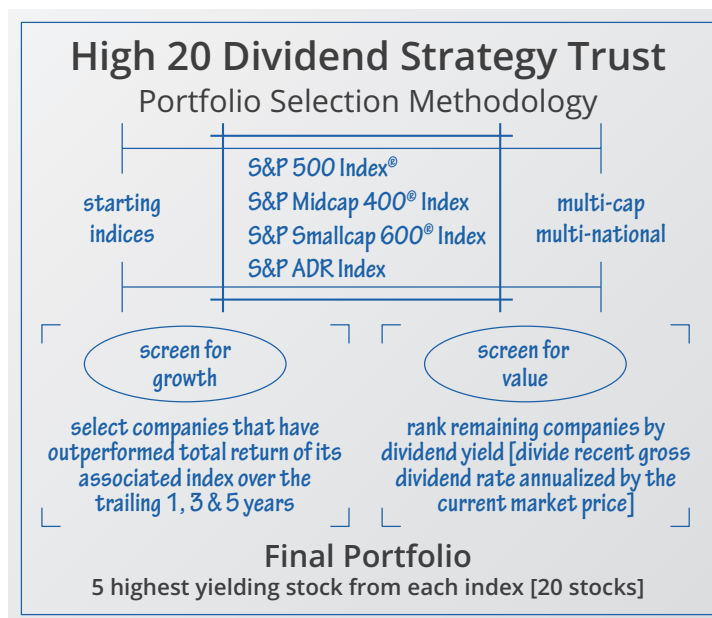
High 20 Dividend Strategy Trust
Portfolio Selection Methodology

starting indices

S&P 500 Index®
S&P Midcap 400® Index
S&P Smallcap 600® Index
S&P ADR Index

multi-cap multi-national

screen for growth

select companies that have outperformed total return of its associated index over the trailing 1, 3 & 5 years

screen for value

rank remaining companies by dividend yield [divide recent gross dividend rate annualized by the current market price]

Final Portfolio
5 highest yielding stock from each index [20 stocks]